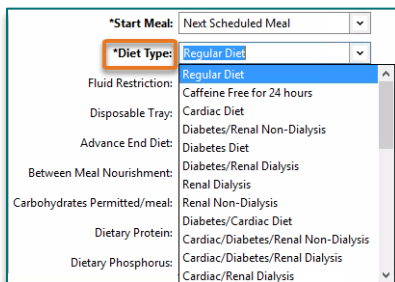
*Start Meal: Next Scheduled Meal

*Diet Type: Regular Diet

Fluid Restriction:

Disposable Tray:

Advance End Diet:

Between Meal Nourishment:

Carbohydrates Permitted/meal:

Dietary Protein:

Dietary Phosphorus:

Regular Diet
Caffeine Free for 24 hours
Cardiac Diet
Diabetes/Renal Non-Dialysis
Diabetes Diet
Diabetes/Renal Dialysis
Renal Dialysis
Renal Non-Dialysis
Diabetes/Cardiac Diet
Cardiac/Diabetes/Renal Non-Dialysis
Cardiac/Diabetes/Renal Dialysis
Cardiac/Renal Dialysis